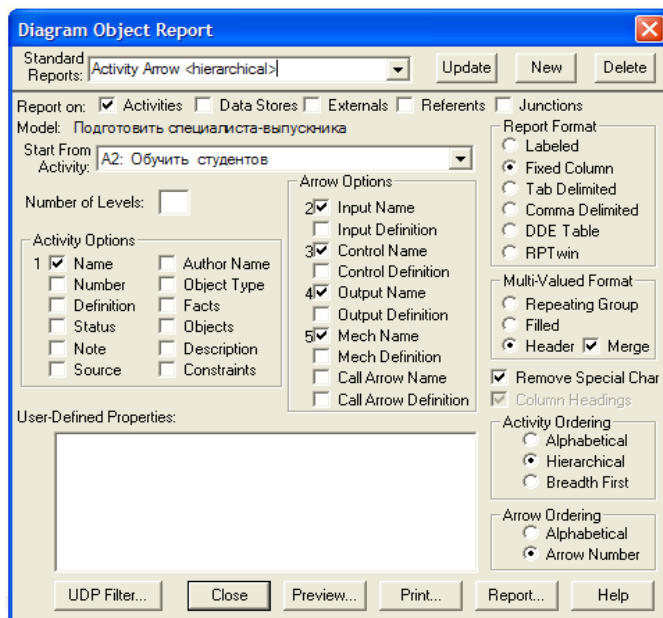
Diagram Object Report

Standard Reports: Activity Arrow <hierarchical>

Update New Delete

Report on: Activities Data Stores Externals Referents Junctions

Model: Подготовить специалиста-выпускника

Start From Activity: A2: Обучить студентов

Number of Levels:

Activity Options
1 Name
Number
Definition
Status
Note
Source
Author Name
Object Type
Facts
Objects
Description
Constraints

Arrow Options
2 Input Name
Input Definition
3 Control Name
Control Definition
4 Output Name
Output Definition
5 Mech Name
Mech Definition
Call Arrow Name
Call Arrow Definition

Report Format
Labeled
Fixed Column
Tab Delimited
Comma Delimited
DDE Table
RPTwin

Multi-Valued Format
Repeating Group
Filled
Header Merge

Remove Special Char
Column Headings

Activity Ordering
Alphabetical
Hierarchical
Breadth First

Arrow Ordering
Alphabetical
Arrow Number

User-Defined Properties:

UDP Filter... Close Preview... Print... Report... Help